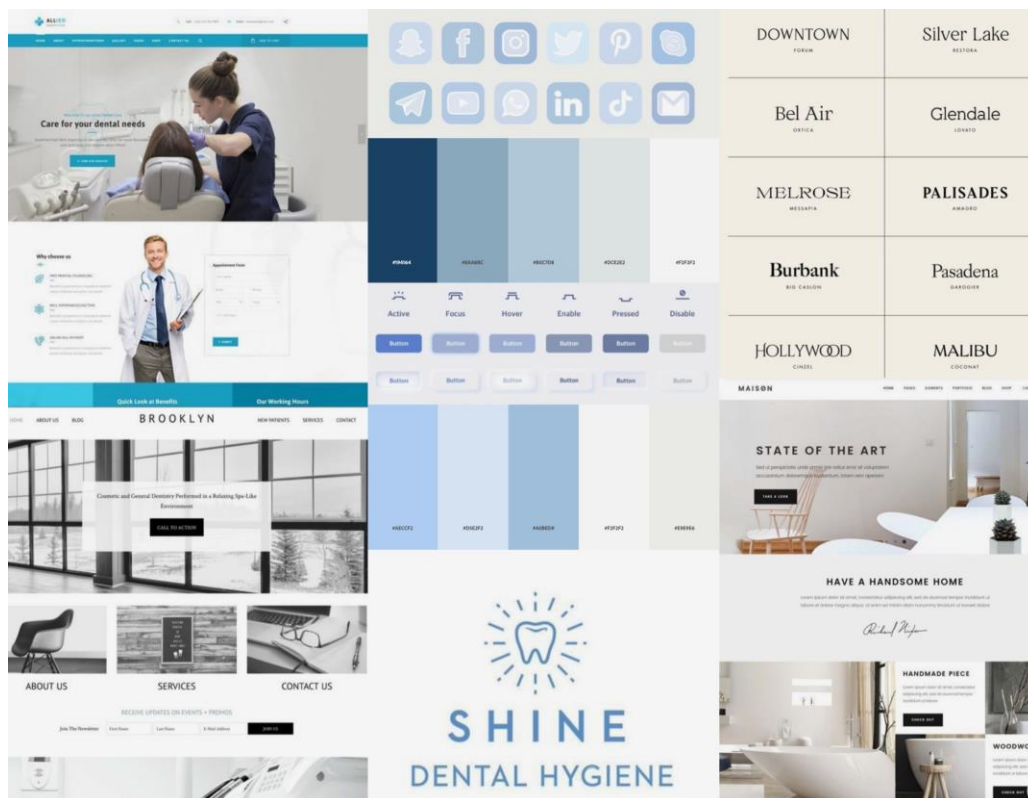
ALLIED

Care for your dental needs

Why choose us

Appointment Form

Quick Look at Benefits

Our Working Hours

HOME ABOUT US BLOG

BROOKLYN

NEW PATIENTS SERVICES CONTACT

Cosmetic and General Dentistry Performed in a Relaxing Spa-Like Environment

CALL TO ACTION

ABOUT US

SERVICES

CONTACT US

RECEIVE UPDATES ON EVENTS + PROMOS

Join The Newsletter

First Name

Last Name

E-Mail Address

JOIN US

#194064

#6A8BC

#BECFD8

#DCE2E2

#F2F2F2

Active

Focus

Hover

Enable

Pressed

Disable

Button

Button

Button

Button

Button

Button

Button

Button

Button

Button

Button

Button

#A8CCF2

#D0E2F2

#A0BED9

#F2F2F2

#E9E9E6

SHINE

DENTAL HYGIENE

DOWNTOWN
FORUM

Silver Lake
RESTORA

Bel Air
ORTICA

Glendale
LOVATO

MELROSE
MESSAPIA

PALISADES
AMAURO

Burbank
BIG CASLON

Pasadena
GAROGIER

HOLLYWOOD
CINZEL

MALIBU
COCONAT

MAISON

STATE OF THE ART

TAKE A LOOK

HAVE A HANDSOME HOME

HANDMADE PIECE

CHECK OUT

WOODW